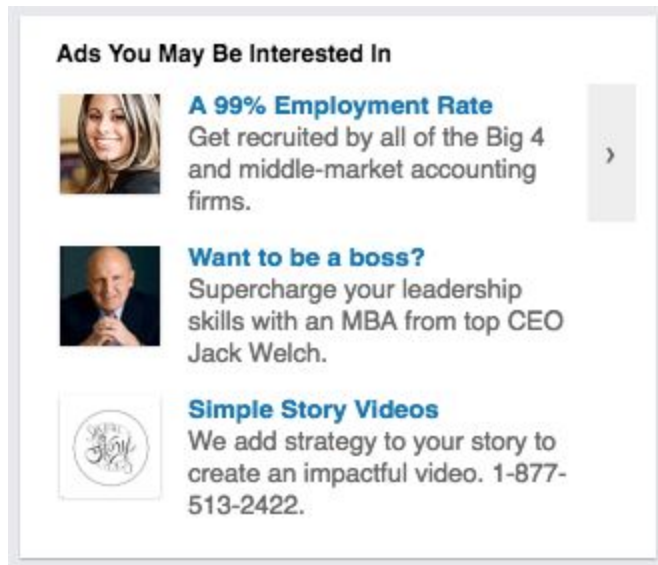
Ads You May Be Interested In

A 99% Employment Rate
Get recruited by all of the Big 4 and middle-market accounting firms.

›

Want to be a boss?
Supercharge your leadership skills with an MBA from top CEO Jack Welch.

Simple Story Videos
We add strategy to your story to create an impactful video. 1-877-513-2422.